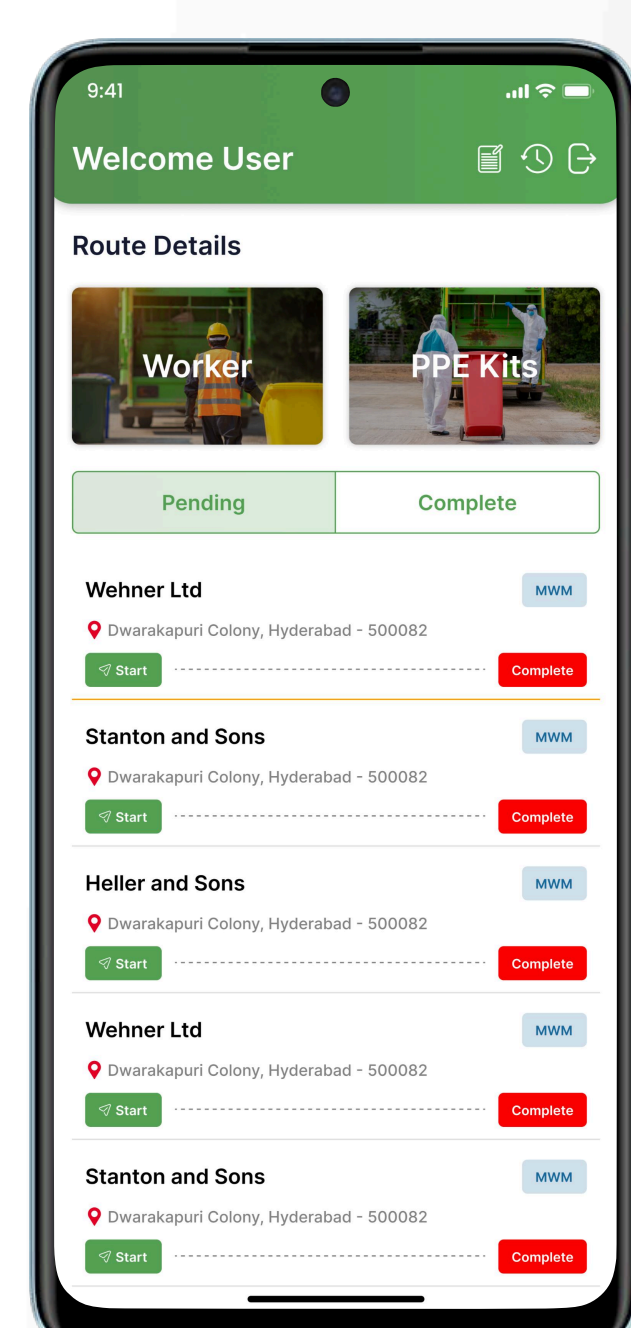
9:41

Welcome User

Route Details

Worker

PPE Kits

Pending

Complete

Wehner Ltd
MWM
Dwarakapuri Colony, Hyderabad - 500082
Start
Complete

Stanton and Sons
MWM
Dwarakapuri Colony, Hyderabad - 500082
Start
Complete

Heller and Sons
MWM
Dwarakapuri Colony, Hyderabad - 500082
Start
Complete

Wehner Ltd
MWM
Dwarakapuri Colony, Hyderabad - 500082
Start
Complete

Stanton and Sons
MWM
Dwarakapuri Colony, Hyderabad - 500082
Start
Complete